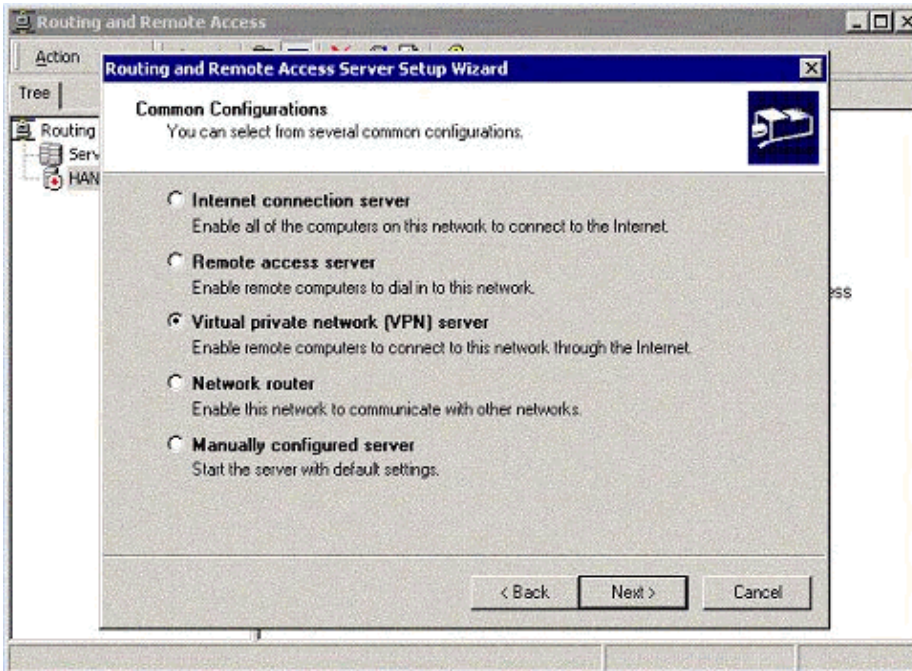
Routing and Remote Access

Action

Tree

Routing

Serv

HAN

ess

Routing and Remote Access Server Setup Wizard

Common Configurations
You can select from several common configurations.

Internet connection server
Enable all of the computers on this network to connect to the Internet.

Remote access server
Enable remote computers to dial in to this network.

Virtual private network (VPN) server
Enable remote computers to connect to this network through the Internet.

Network router
Enable this network to communicate with other networks.

Manually configured server
Start the server with default settings.

< Back Next > Cancel